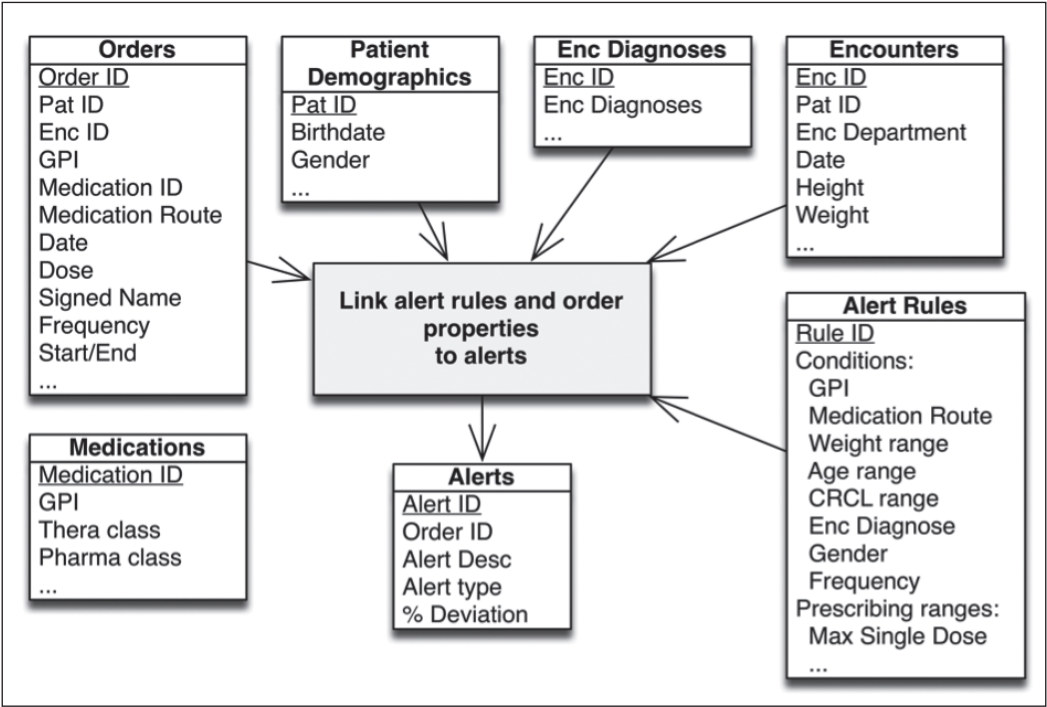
Orders
Order ID
Pat ID
Enc ID
GPI
Medication ID
Medication Route
Date
Dose
Signed Name
Frequency
Start/End
...

Patient Demographics
Pat ID
Birthdate
Gender
...

Enc Diagnoses
Enc ID
Enc Diagnoses
...

Encounters
Enc ID
Pat ID
Enc Department
Date
Height
Weight
...

Link alert rules and order properties to alerts

Alert Rules
Rule ID
Conditions:
GPI
Medication Route
Weight range
Age range
CRCL range
Enc Diagnose
Gender
Frequency
Prescribing ranges:
Max Single Dose
...

Medications
Medication ID
GPI
Thera class
Pharma class
...

Alerts
Alert ID
Order ID
Alert Desc
Alert type
% Deviation